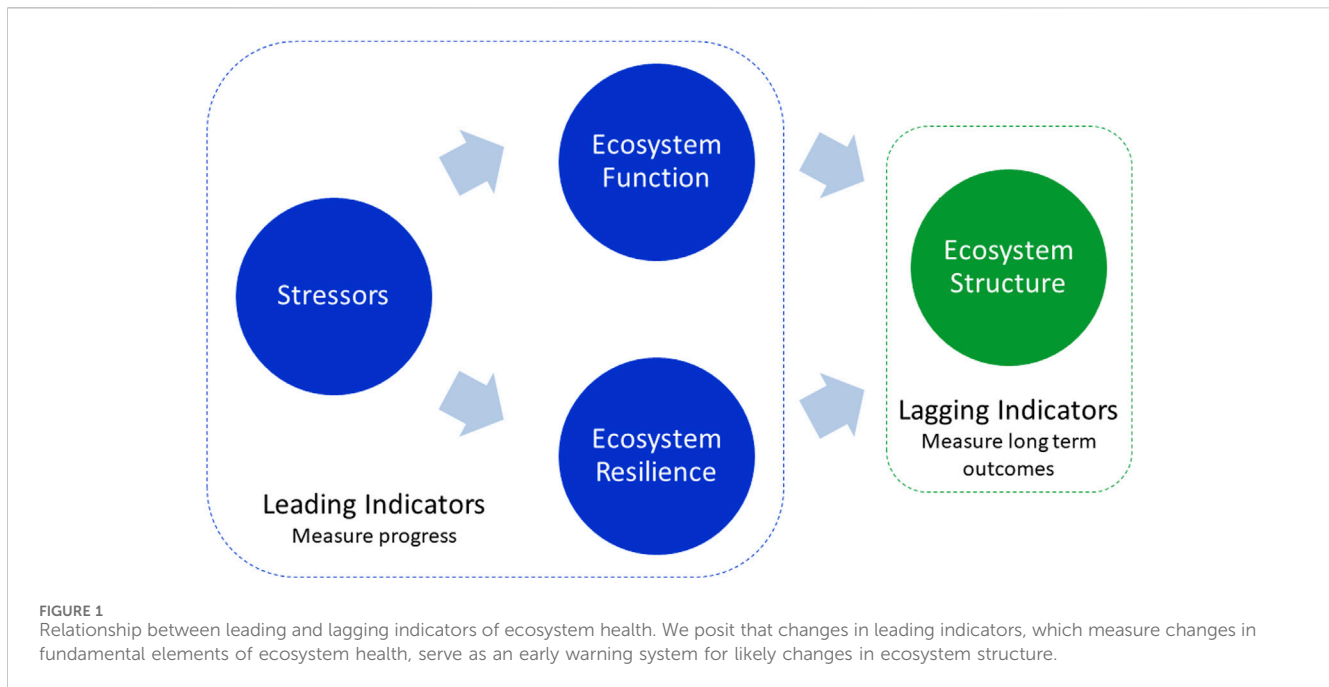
Ecosystem Function

Stressors

Ecosystem Resilience

Leading Indicators
Measure progress

Ecosystem Structure

Lagging Indicators
Measure long term outcomes

FIGURE 1
Relationship between leading and lagging indicators of ecosystem health. We posit that changes in leading indicators, which measure changes in fundamental elements of ecosystem health, serve as an early warning system for likely changes in ecosystem structure.